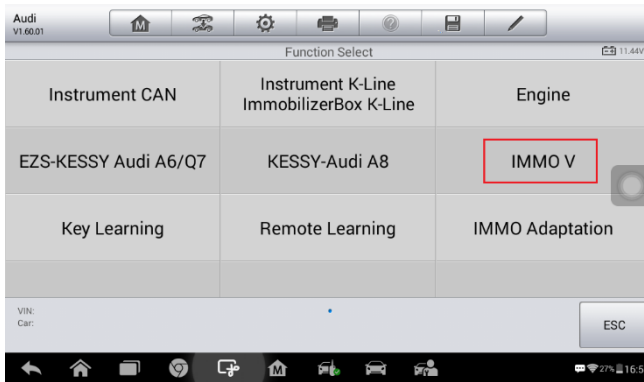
Audi
V1.60.01

Function Select

11.44V

| Instrument CAN | Instrument K-Line ImmobilizerBox K-Line | Engine |
|---|---|---|
| EZS-KESSY Audi A6/Q7 | KESSY-Audi A8 | IMMO V |
| Key Learning | Remote Learning | IMMO Adaptation |

VIN:
Car:

ESC

27% 16:5